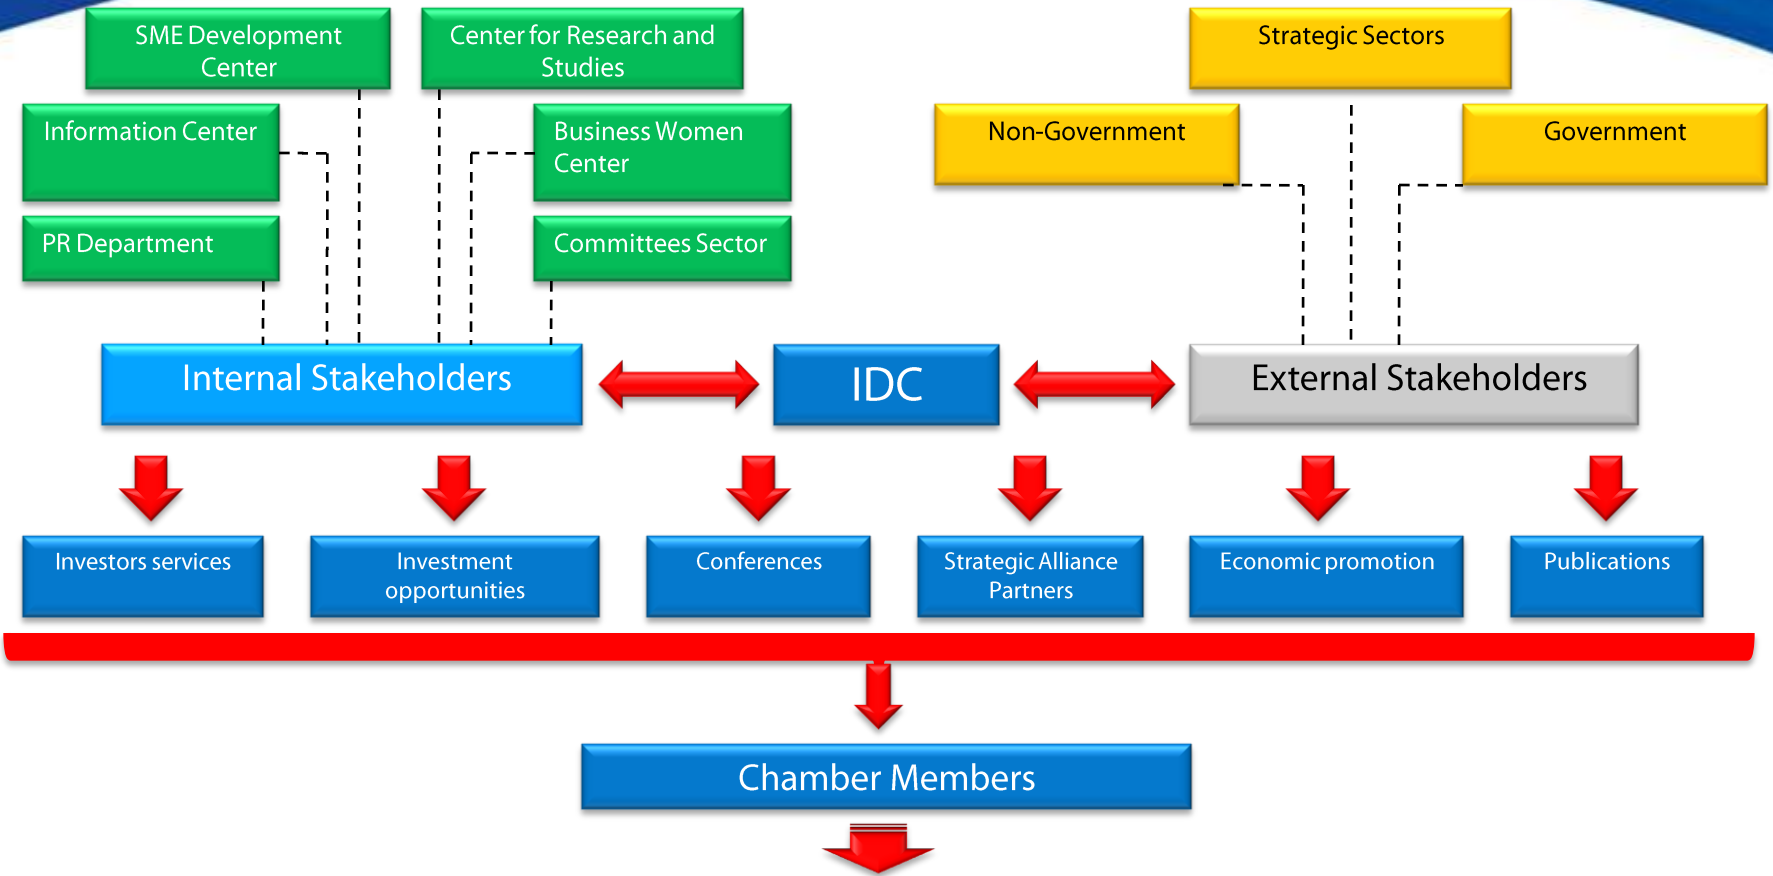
SME Development Center

Center for Research and Studies

Strategic Sectors

Information Center

Business Women Center

Non-Government

Government

PR Department

Committees Sector

Internal Stakeholders

IDC

External Stakeholders

Investors services

Investment opportunities

Conferences

Strategic Alliance Partners

Economic promotion

Publications

Chamber Members